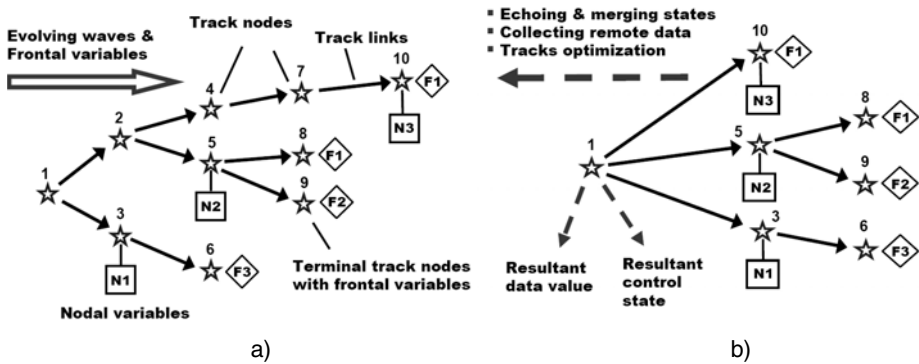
Evolving waves & Frontal variables

Track nodes

Track links

10

F1

N3

4

7

2

5

8

F1

1

N2

9

F2

3

6

F3

N1

Terminal track nodes with frontal variables

Nodal variables

a)

▪ Echoing & merging states
▪ Collecting remote data
▪ Tracks optimization

10

F1

N3

8

F1

5

1

9

F2

N2

3

6

F3

N1

Resultant data value

Resultant control state

b)